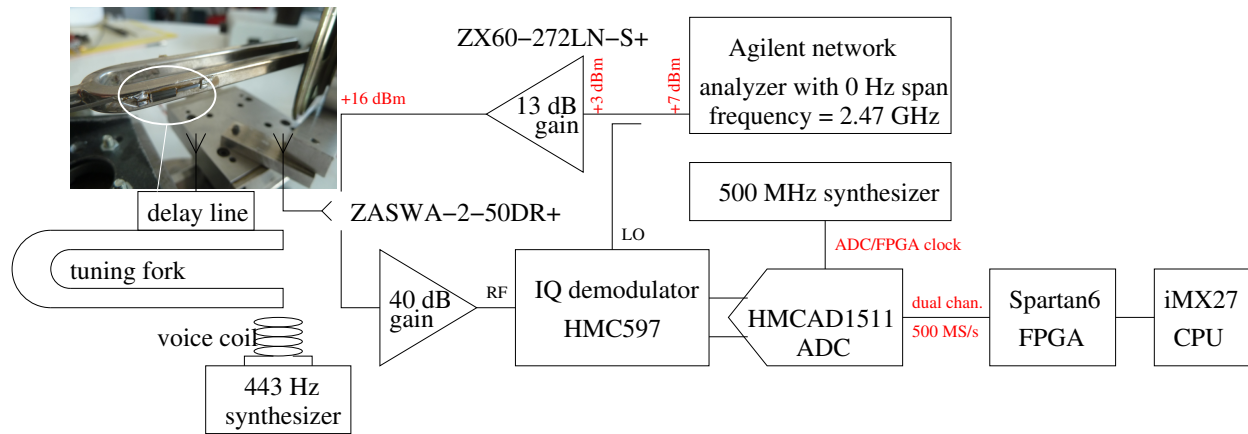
ZX60−272LN−S+

Agilent network analyzer with 0 Hz span frequency = 2.47 GHz

+16 dBm

13 dB gain

+3 dBm

+7 dBm

500 MHz synthesizer

delay line

ZASWA−2−50DR+

LO

ADC/FPGA clock

tuning fork

40 dB gain

RF

IQ demodulator HMC597

HMCAD1511 ADC

dual chan.

500 MS/s

Spartan6 FPGA

iMX27 CPU

voice coil

443 Hz synthesizer